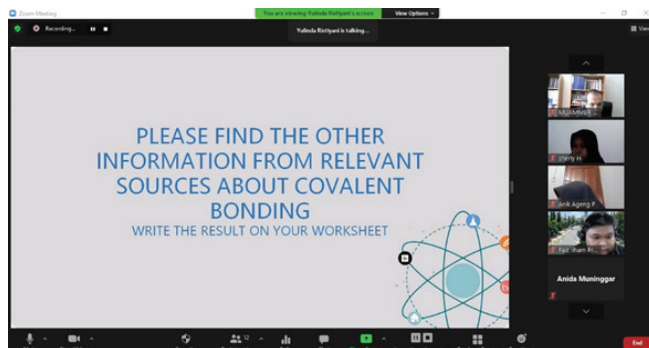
Zoom Meeting

You are viewing Yulinda Ristiyani's screen

View Options

Recording...

Yulinda Ristiyani is talking...

View

PLEASE FIND THE OTHER INFORMATION FROM RELEVANT SOURCES ABOUT COVALENT BONDING

WRITE THE RESULT ON YOUR WORKSHEET

MUHAMMAD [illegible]

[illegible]ny H

Anik Ageng P

Fac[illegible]han Pr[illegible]

Anida Muninggar

12

End